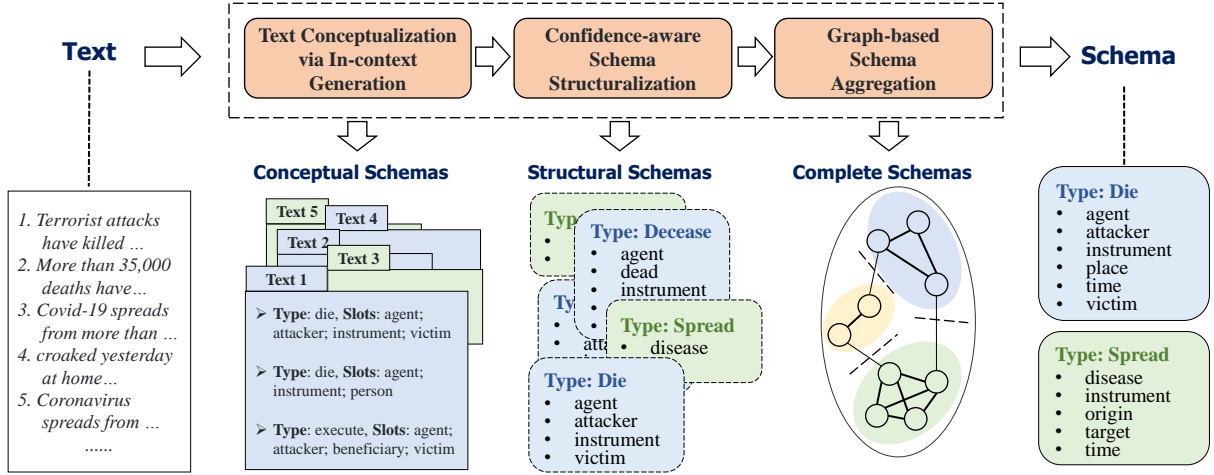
Text

Text Conceptualization via In-context Generation

Confidence-aware Schema Structuralization

Graph-based Schema Aggregation

Schema

1. Terrorist attacks have killed …
2. More than 35,000 deaths have…
3. Covid-19 spreads from more than …
4. croaked yesterday at home…
5. Coronavirus spreads from …
......

Conceptual Schemas

Text 5
Text 4
Text 2
Text 3
Text 1

➢ Type: die, Slots: agent; attacker; instrument; victim

➢ Type: die, Slots: agent; instrument; person

➢ Type: execute, Slots: agent; attacker; beneficiary; victim

Structural Schemas

Type: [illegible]

Type: Decease
• agent
• dead
• instrument

Ty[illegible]
atta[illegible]

Type: Spread
• disease

Type: Die
• agent
• attacker
• instrument
• victim

Complete Schemas

Type: Die
• agent
• attacker
• instrument
• place
• time
• victim

Type: Spread
• disease
• instrument
• origin
• target
• time